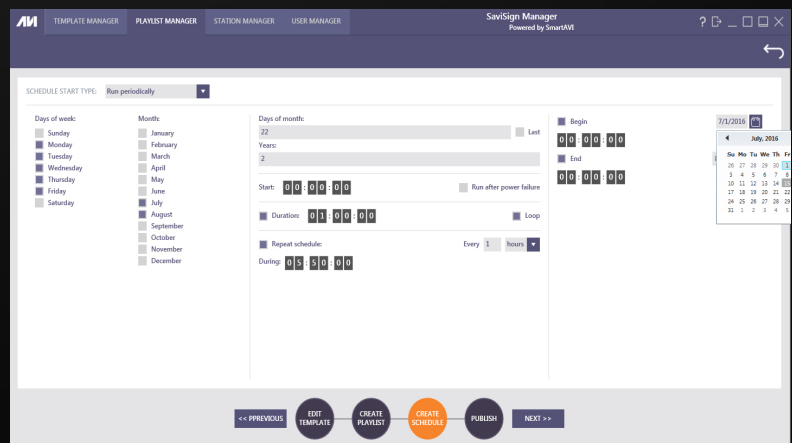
AVI TEMPLATE MANAGER PLAYLIST MANAGER STATION MANAGER USER MANAGER

SaviSign Manager
Powered by SmartAVI

SCHEDULE START TYPE: Run periodically

Days of week:
Sunday
Monday
Tuesday
Wednesday
Thursday
Friday
Saturday

Month:
January
February
March
April
May
June
July
August
September
October
November
December

Days of month:
22
Last
Years:
2

Start: 00 : 00 : 00
Run after power failure

Duration: 01 : 00 : 00
Loop

Repeat schedule:
Every 1 hours

During: 05 : 50 : 00

Begin
7/1/2016
00 : 00 : 00

End
00 : 00 : 00

July, 2016

| Su | Mo | Tu | We | Th | Fr |
|---|---|---|---|---|---|
| 26 | 27 | 28 | 29 | 30 | 1 |
| 3 | 4 | 5 | 6 | 7 | 8 |
| 10 | 11 | 12 | 13 | 14 | 15 |
| 17 | 18 | 19 | 20 | 21 | 22 |
| 24 | 25 | 26 | 27 | 28 | 29 |
| 31 | 1 | 2 | 3 | 4 | 5 |

<< PPREVIOUS
EDIT TEMPLATE
CREATE PLAYLIST
CREATE SCHEDULE
PUBLISH
NEXT >>